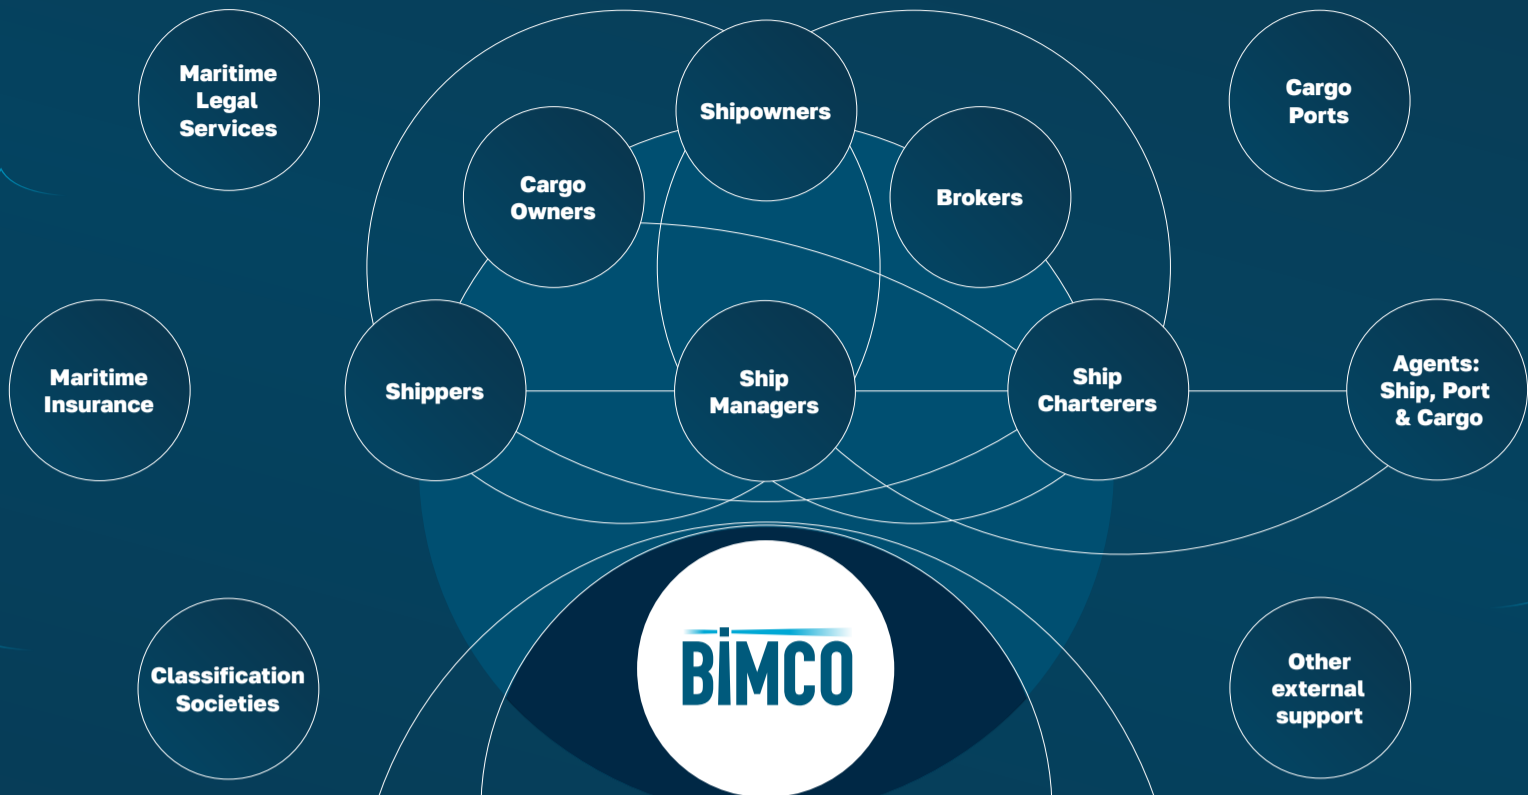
Maritime Legal Services

Shipowners

Cargo Ports

Cargo Owners

Brokers

Maritime Insurance

Shippers

Ship Managers

Ship Charterers

Agents: Ship, Port & Cargo

Classification Societies

BIMCO

Other external support